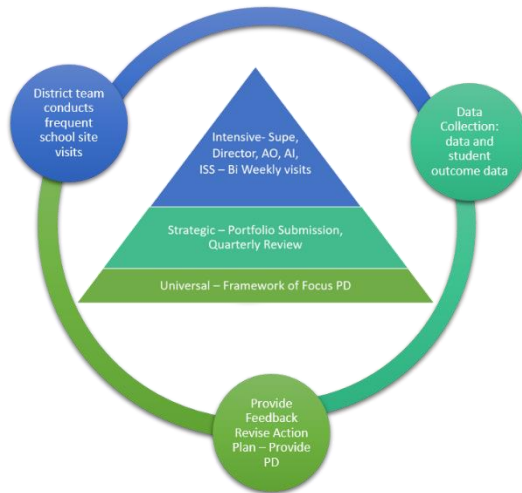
District team conducts frequent school site visits

Intensive- Supe, Director, AO, AI, ISS – Bi Weekly visits

Strategic – Portfolio Submission, Quarterly Review

Universal – Framework of Focus PD

Data Collection: data and student outcome data

Provide Feedback Revise Action Plan – Provide PD